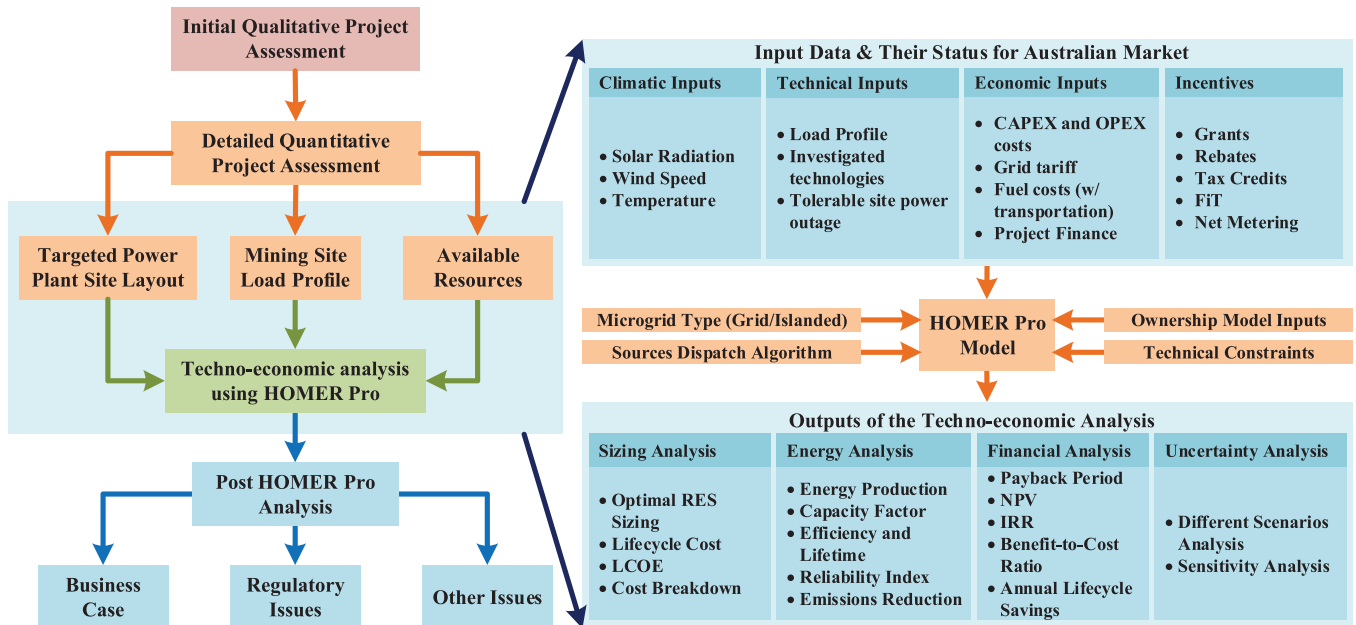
Initial Qualitative Project Assessment

Detailed Quantitative Project Assessment

Targeted Power Plant Site Layout

Mining Site Load Profile

Available Resources

Techno-economic analysis using HOMER Pro

Post HOMER Pro Analysis

Business Case

Regulatory Issues

Other Issues

Input Data & Their Status for Australian Market

Climatic Inputs
• Solar Radiation
• Wind Speed
• Temperature

Technical Inputs
• Load Profile
• Investigated technologies
• Tolerable site power outage

Economic Inputs
• CAPEX and OPEX costs
• Grid tariff
• Fuel costs (w/ transportation)
• Project Finance

Incentives
• Grants
• Rebates
• Tax Credits
• FiT
• Net Metering

Microgrid Type (Grid/Islanded)

Sources Dispatch Algorithm

HOMER Pro Model

Ownership Model Inputs

Technical Constraints

Outputs of the Techno-economic Analysis

Sizing Analysis
• Optimal RES Sizing
• Lifecycle Cost
• LCOE
• Cost Breakdown

Energy Analysis
• Energy Production
• Capacity Factor
• Efficiency and Lifetime
• Reliability Index
• Emissions Reduction

Financial Analysis
• Payback Period
• NPV
• IRR
• Benefit-to-Cost Ratio
• Annual Lifecycle Savings

Uncertainty Analysis
• Different Scenarios Analysis
• Sensitivity Analysis